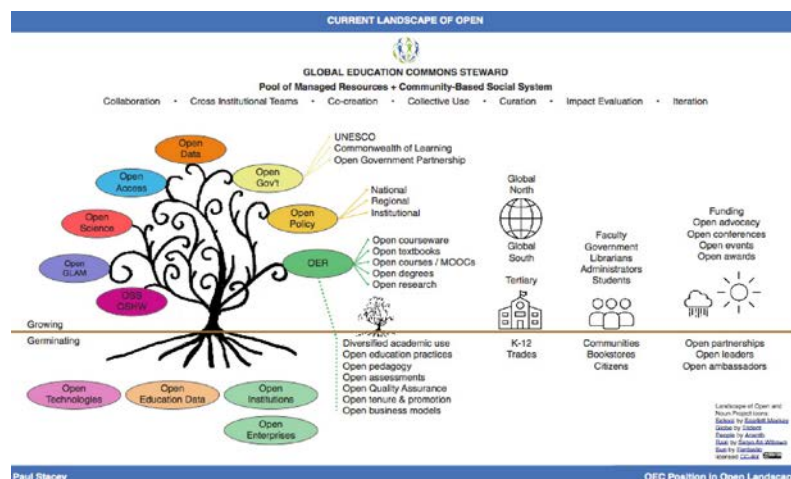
CURRENT LANDSCAPE OF OPEN

GLOBAL EDUCATION COMMONS STEWARD

Pool of Managed Resources + Community-Based Social System

Collaboration • Cross Institutional Teams • Co-creation • Collective Use • Curation • Impact Evaluation • Iteration

Open Data

Open Access

Open Science

Open GLAM

OSS OSHW

Open Gov't

UNESCO
Commonwealth of Learning
Open Government Partnership

Open Policy

National
Regional
Institutional

OER

Open courseware
Open textbooks
Open courses / MOOCs
Open degrees
Open research

Global North

Global South

Tertiary

Faculty
Government
Librarians
Administrators
Students

Funding
Open advocacy
Open conferences
Open events
Open awards

Growing

Germinating

Diversified academic use
Open education practices
Open pedagogy
Open assessments
Open Quality Assurance
Open tenure & promotion
Open business models

K-12
Trades

Communities
Bookstores
Citizens

Open partnerships
Open leaders
Open ambassadors

Open Technologies

Open Education Data

Open Institutions

Open Enterprises

Landscape of Open and Noun Project icons: School by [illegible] Globe by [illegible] People by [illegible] Rain by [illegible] Sun by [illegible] licensed CC-BY

Paul Stacey

OEC Position in Open Landscap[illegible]